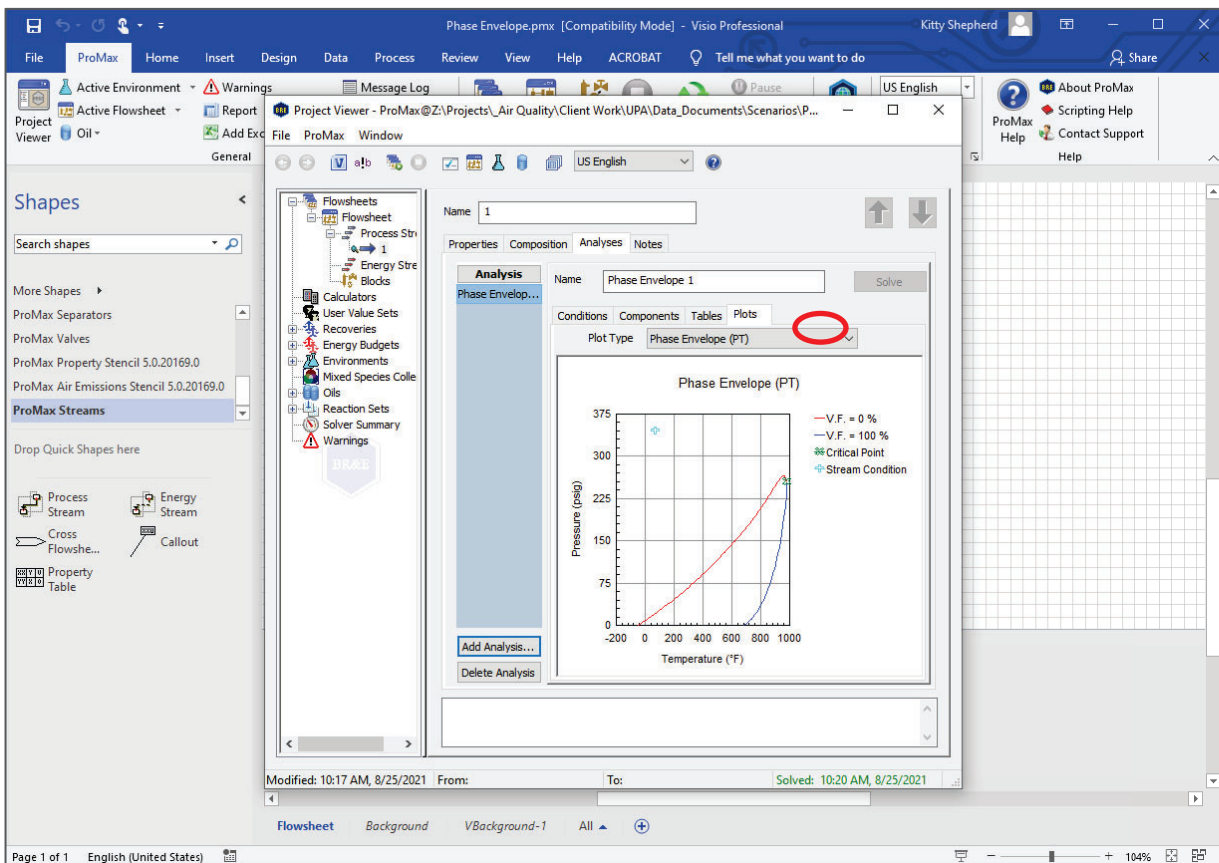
Phase Envelope.pmx [Compatibility Mode] - Visio Professional
Kitty Shepherd

File ProMax Home Insert Design Data Process Review View Help ACROBAT Tell me what you want to do Share

Project Viewer
Active Environment
Active Flowsheet
Oil
Warnings
Report
Add Exc
General
Message Log
Pause
US English
ProMax Help
About ProMax
Scripting Help
Contact Support
Help

Shapes
Search shapes
More Shapes
ProMax Separators
ProMax Valves
ProMax Property Stencil 5.0.20169.0
ProMax Air Emissions Stencil 5.0.20169.0
ProMax Streams
Drop Quick Shapes here
Process Stream
Energy Stream
Cross Flowshe...
Callout
Property Table

Project Viewer - ProMax@Z:\Projects\_Air Quality\Client Work\UPA\Data_Documents\Scenarios\P...
File ProMax Window
US English

Flowsheets
Flowsheet
Process Stre
1
Energy Stre
Blocks
Calculators
User Value Sets
Recoveries
Energy Budgets
Environments
Mixed Species Colle
Oils
Reaction Sets
Solver Summary
Warnings

Name 1
Properties Composition Analyses Notes
Analysis
Phase Envelop...
Name Phase Envelope 1
Solve
Conditions Components Tables Plots
Plot Type Phase Envelope (PT)

Phase Envelope (PT)
375
300
225
150
75
0
Pressure (psig)
-200 0 200 400 600 800 1000
Temperature (°F)
V.F. = 0 %
V.F. = 100 %
Critical Point
Stream Condition

Add Analysis...
Delete Analysis

Modified: 10:17 AM, 8/25/2021 From: To: Solved: 10:20 AM, 8/25/2021

Flowsheet Background VBackground-1 All

Page 1 of 1 English (United States) 104%